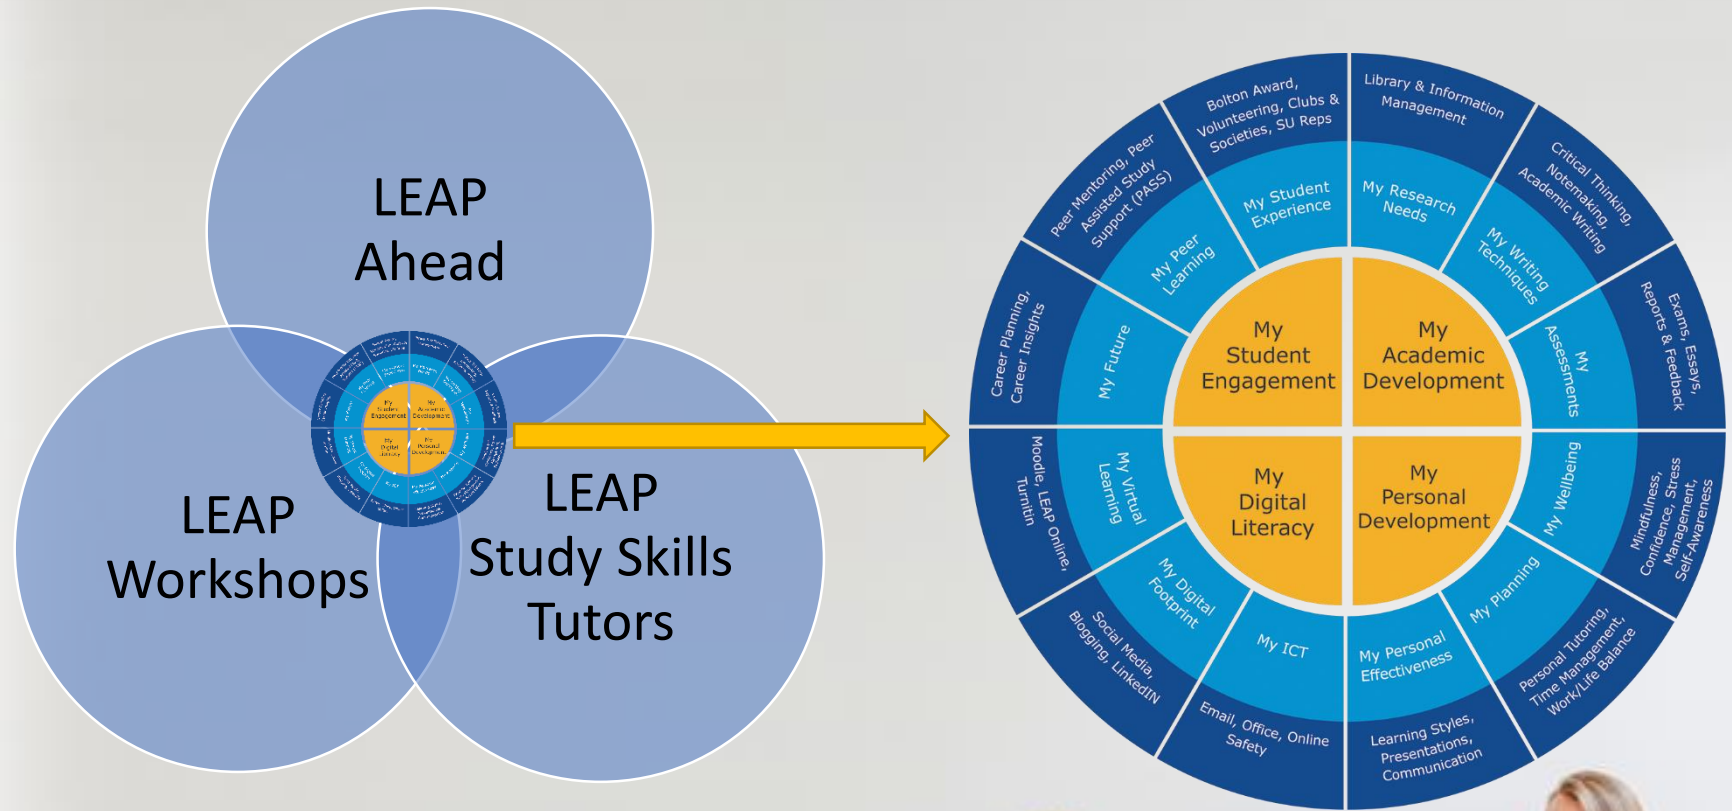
LEAP Ahead

LEAP Workshops

LEAP Study Skills Tutors

My Student Engagement

My Academic Development

My Digital Literacy

My Personal Development

My Student Experience

My Research Needs

My Writing Techniques

My Assessments

My Wellbeing

My Planning

My Personal Effectiveness

My ICT

My Digital Footprint

My Virtual Learning

My Future

My Peer Learning

Bolton Award, Volunteering, Clubs & Societies, SU Reps

Library & Information Management

Critical Thinking, Notemaking, Academic Writing

Exams, Essays, Reports & Feedback

Mindfulness, Confidence, Stress Management, Self-Awareness

Personal Tutoring, Time Management, Work/Life Balance

Learning Styles, Presentations, Communication

Email, Office, Online Safety

Social Media, Blogging, LinkedIN

Moodle, LEAP Online, Turnitin

Career Planning, Career Insights

Peer Mentoring, Peer Assisted Study Support (PASS)